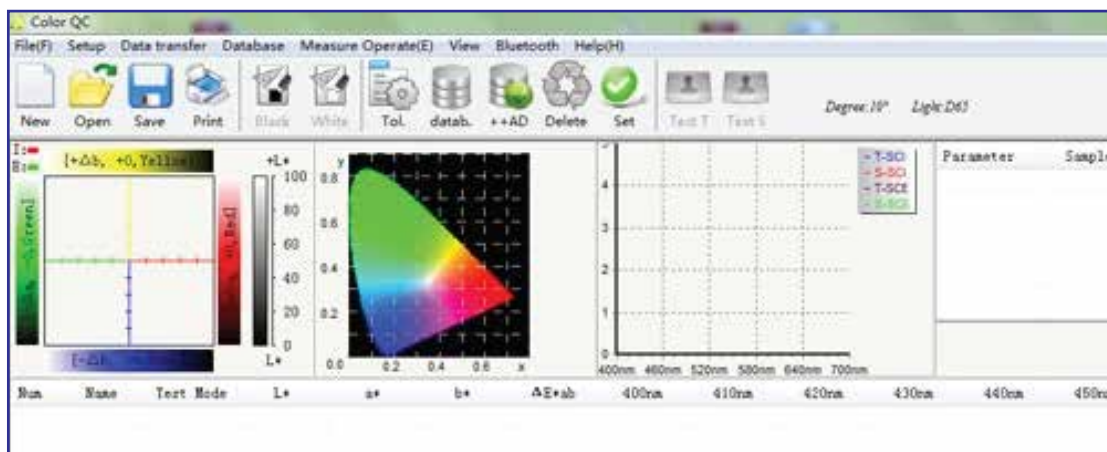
Color QC

File(F) Setup Data transfer Database Measure Operate(E) View Bluetooth Help(H)

New Open Save Print Black White Tol. datab. ++AD Delete Set Test T Test S

Degree: 10° Light: D65

T:
S:

[+Δb, +0, Yellow]

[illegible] Green]

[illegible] Red]

[+Δb]

+L*
100
80
60
40
20
0
L*

y
0.8
0.6
0.4
0.2
0.0
0.2 0.4 0.6 x

T-SCI
S-SCI
T-SCE
S-SCE

4
3
2
1
0
400nm 460nm 520nm 580nm 640nm 700nm

Parameter Sampl

| Num | Name | Test Mode | L* | a* | b* | ΔE*ab | 400nm | 410nm | 420nm | 430nm | 440nm | 450n |
|---|---|---|---|---|---|---|---|---|---|---|---|---|